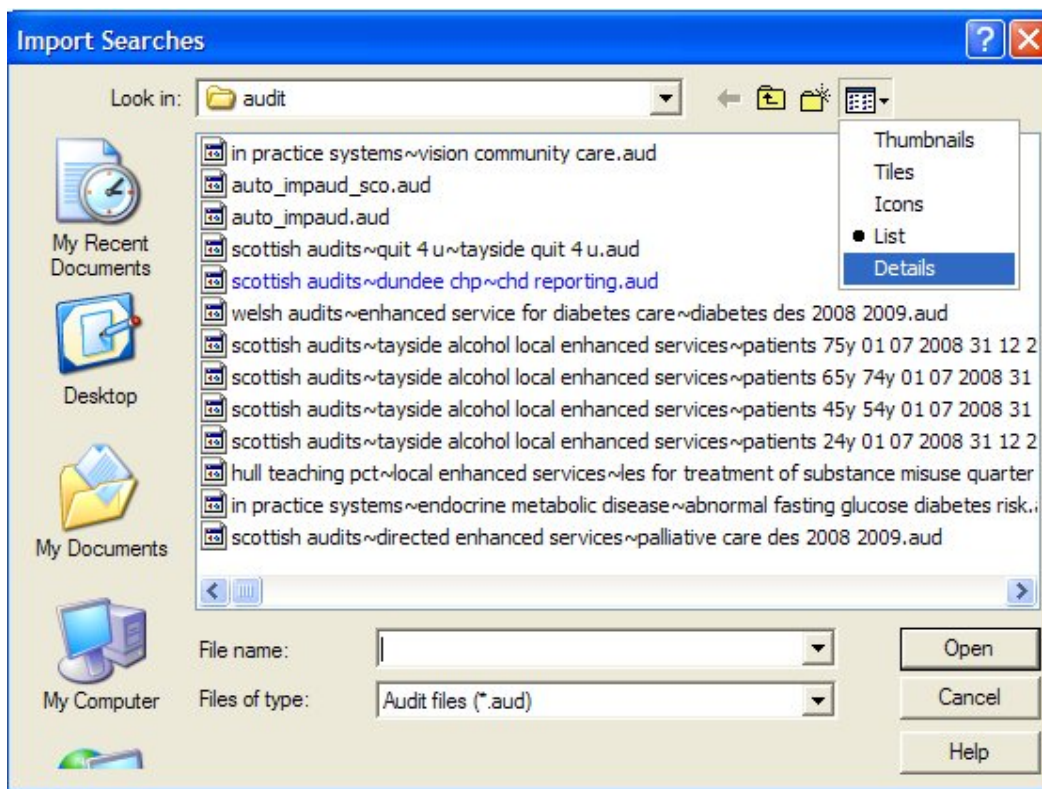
Import Searches

Look in: audit

Thumbnails
Tiles
Icons
List
Details

My Recent Documents

Desktop

My Documents

My Computer

in practice systems~vision community care.aud
auto_impaud_sco.aud
auto_impaud.aud
scottish audits~quit 4 u~tayside quit 4 u.aud
scottish audits~dundee chp~chd reporting.aud
welsh audits~enhanced service for diabetes care~diabetes des 2008 2009.aud
scottish audits~tayside alcohol local enhanced services~patients 75y 01 07 2008 31 12 2
scottish audits~tayside alcohol local enhanced services~patients 65y 74y 01 07 2008 31
scottish audits~tayside alcohol local enhanced services~patients 45y 54y 01 07 2008 31
scottish audits~tayside alcohol local enhanced services~patients 24y 01 07 2008 31 12 2
hull teaching pct~local enhanced services~les for treatment of substance misuse quarter
in practice systems~endocrine metabolic disease~abnormal fasting glucose diabetes risk.
scottish audits~directed enhanced services~palliative care des 2008 2009.aud

File name:
Files of type: Audit files (*.aud)

Open
Cancel
Help